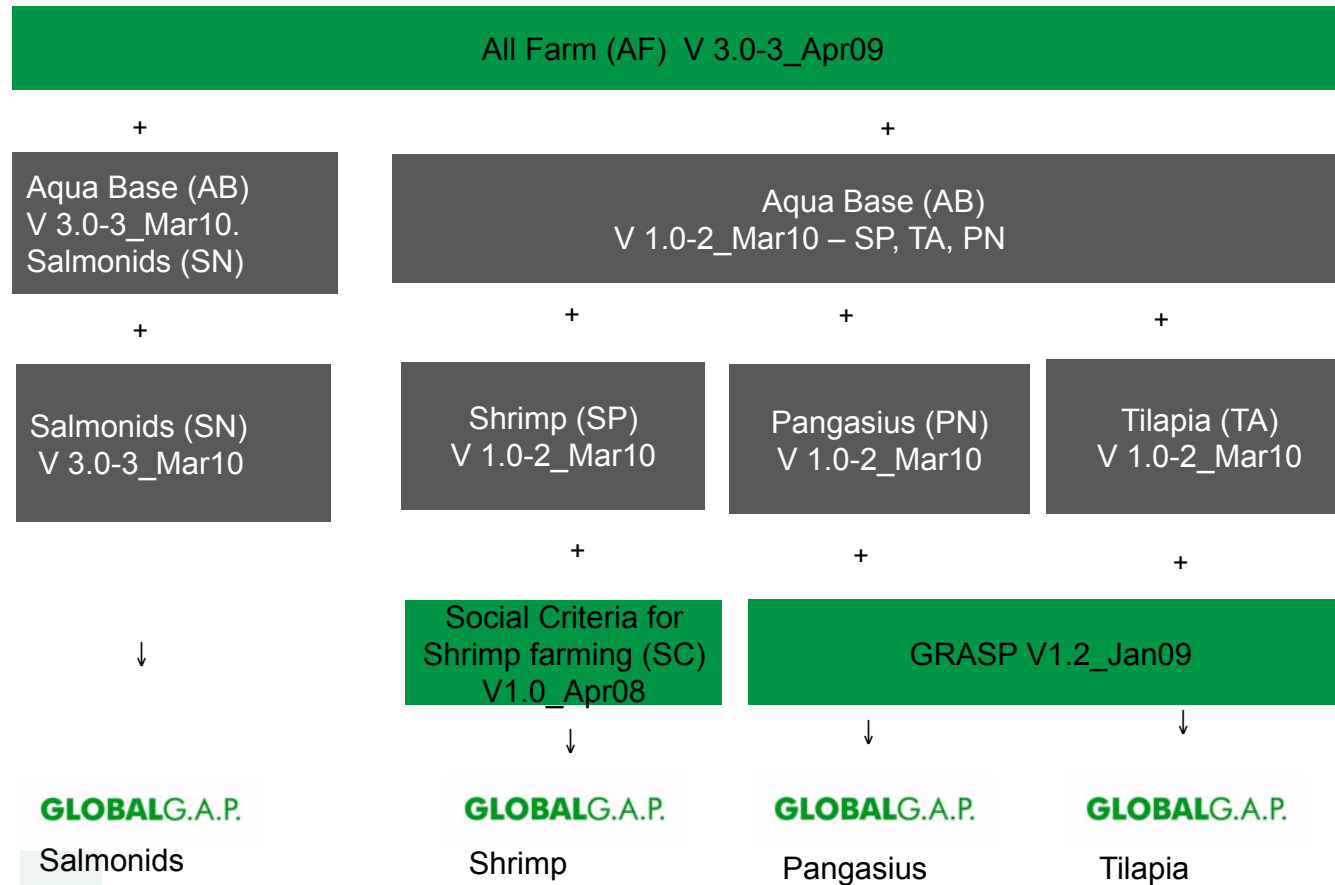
All Farm (AF) V 3.0-3_Apr09

+

+

Aqua Base (AB)
V 3.0-3_Mar10.
Salmonids (SN)

Aqua Base (AB)
V 1.0-2_Mar10 – SP, TA, PN

+

+

+

+

Salmonids (SN)
V 3.0-3_Mar10

Shrimp (SP)
V 1.0-2_Mar10

Pangasius (PN)
V 1.0-2_Mar10

Tilapia (TA)
V 1.0-2_Mar10

+

+

+

↓

Social Criteria for Shrimp farming (SC)
V1.0_Apr08

GRASP V1.2_Jan09

↓

↓

↓

GLOBALG.A.P.
Salmonids

GLOBALG.A.P.
Shrimp

GLOBALG.A.P.
Pangasius

GLOBALG.A.P.
Tilapia